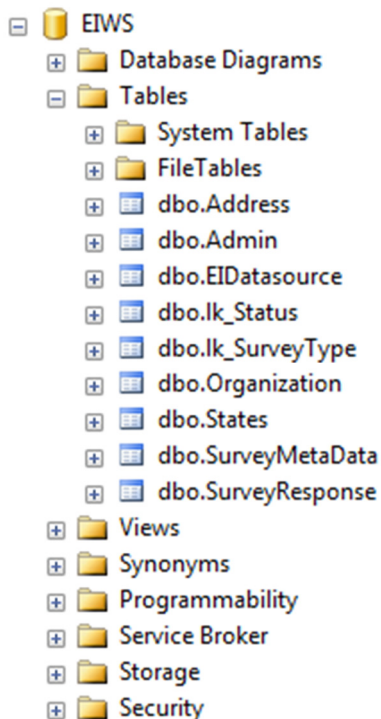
EIWS
Database Diagrams
Tables
System Tables
FileTables
dbo.Address
dbo.Admin
dbo.EIDatasource
dbo.lk_Status
dbo.lk_SurveyType
dbo.Organization
dbo.States
dbo.SurveyMetaData
dbo.SurveyResponse
Views
Synonyms
Programmability
Service Broker
Storage
Security